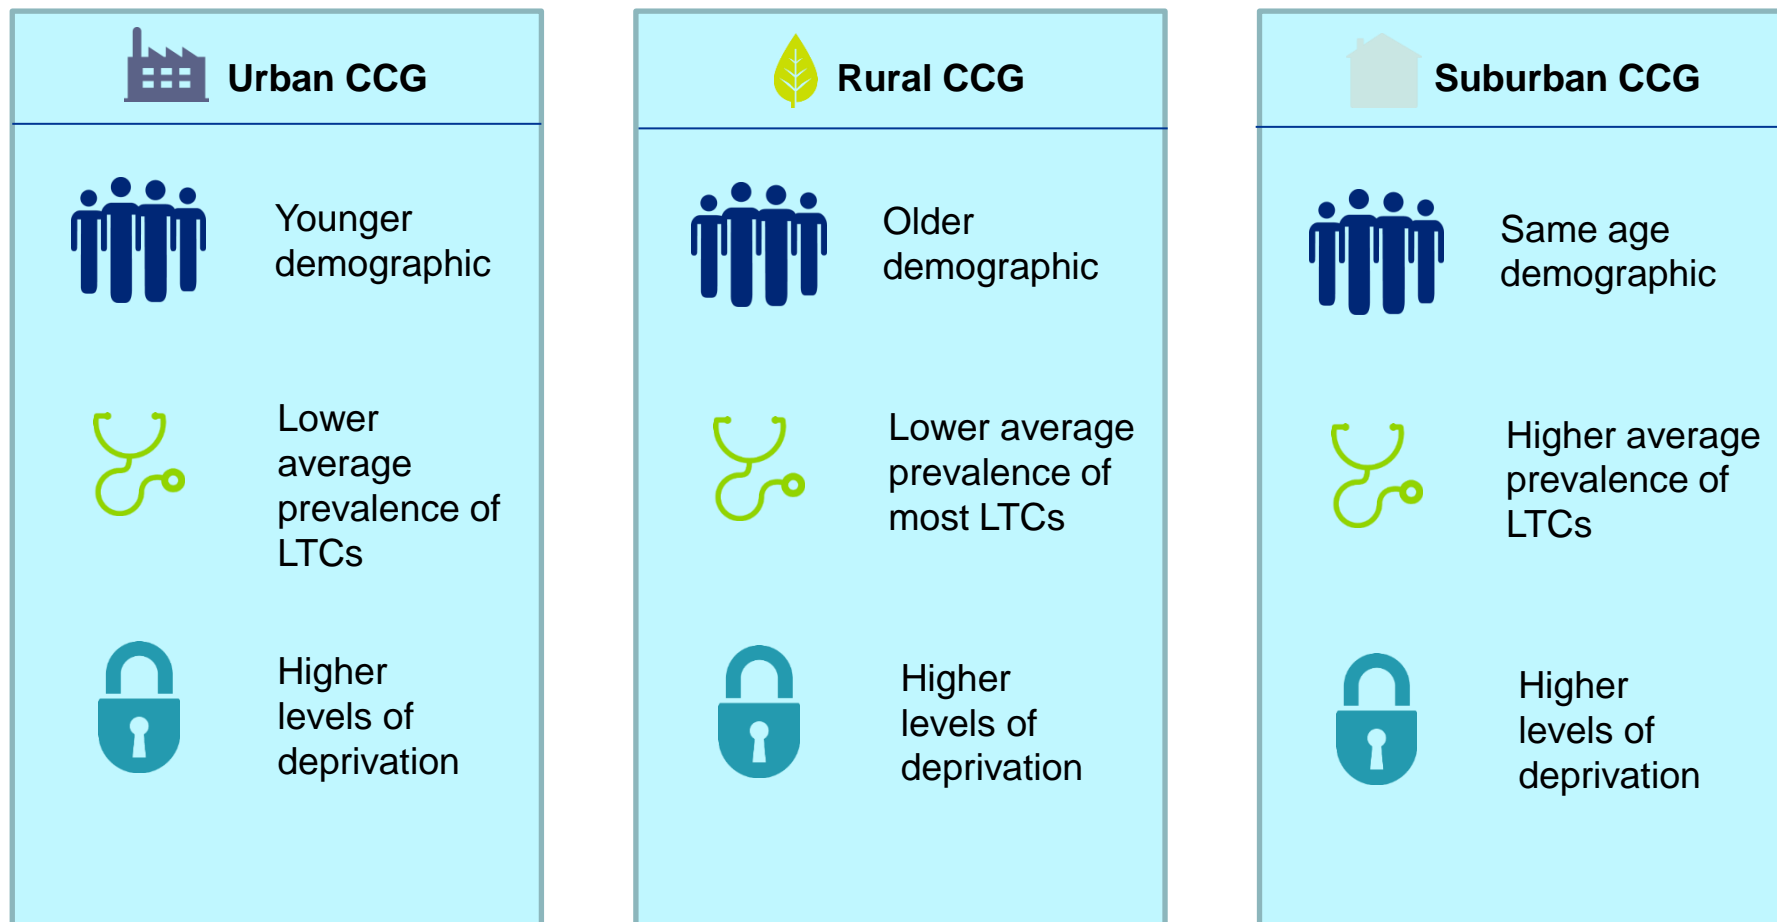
Urban CCG

Younger demographic

Lower average prevalence of LTCs

Higher levels of deprivation

Rural CCG

Older demographic

Lower average prevalence of most LTCs

Higher levels of deprivation

Suburban CCG

Same age demographic

Higher average prevalence of LTCs

Higher levels of deprivation